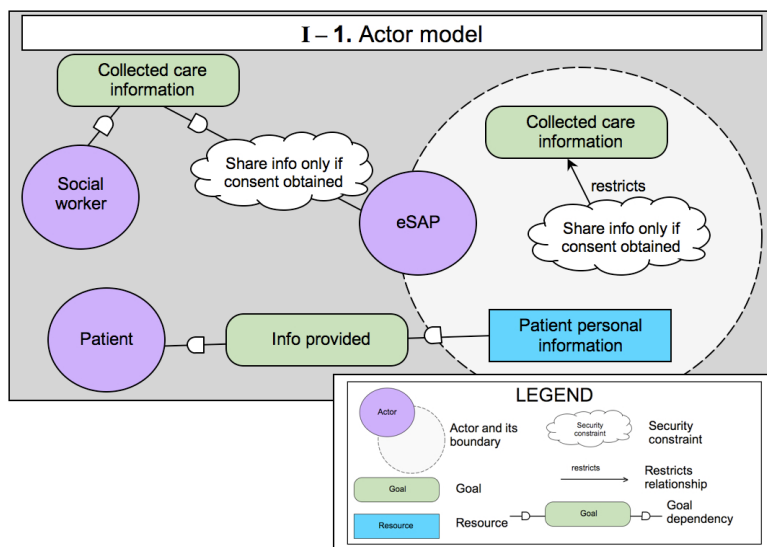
I – 1. Actor model

Collected care information

Social worker

Share info only if consent obtained

eSAP

Collected care information

restricts

Share info only if consent obtained

Patient

Info provided

Patient personal information

LEGEND

Actor

Actor and its boundary

Security constraint

Security constraint

restricts

Restricts relationship

Goal

Goal

Goal

Goal dependency

Resource

Resource